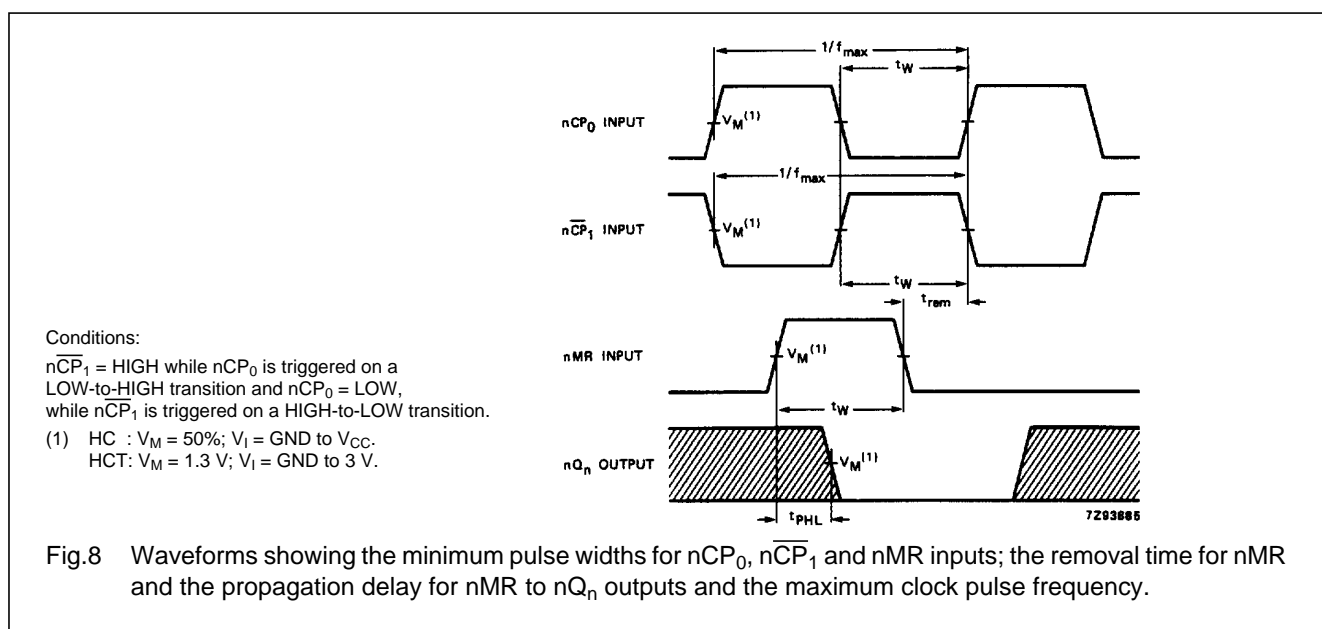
$1/f_{max}$

$t_W$

$nCP_0$ INPUT

$V_M^{(1)}$

$1/f_{max}$

$n\overline{CP}_1$ INPUT

$V_M^{(1)}$

$t_W$

$t_{rem}$

Conditions:

$n\overline{CP}_1$ = HIGH while $nCP_0$ is triggered on a LOW-to-HIGH transition and $nCP_0$ = LOW, while $n\overline{CP}_1$ is triggered on a HIGH-to-LOW transition.

(1) HC : $V_M$ = 50%; $V_I$ = GND to $V_{CC}$.
HCT: $V_M$ = 1.3 V; $V_I$ = GND to 3 V.

nMR INPUT

$V_M^{(1)}$

$t_W$

$nQ_n$ OUTPUT

$V_M^{(1)}$

$t_{PHL}$

7Z93885

Fig.8 Waveforms showing the minimum pulse widths for $nCP_0$, $n\overline{CP}_1$ and nMR inputs; the removal time for nMR and the propagation delay for nMR to $nQ_n$ outputs and the maximum clock pulse frequency.